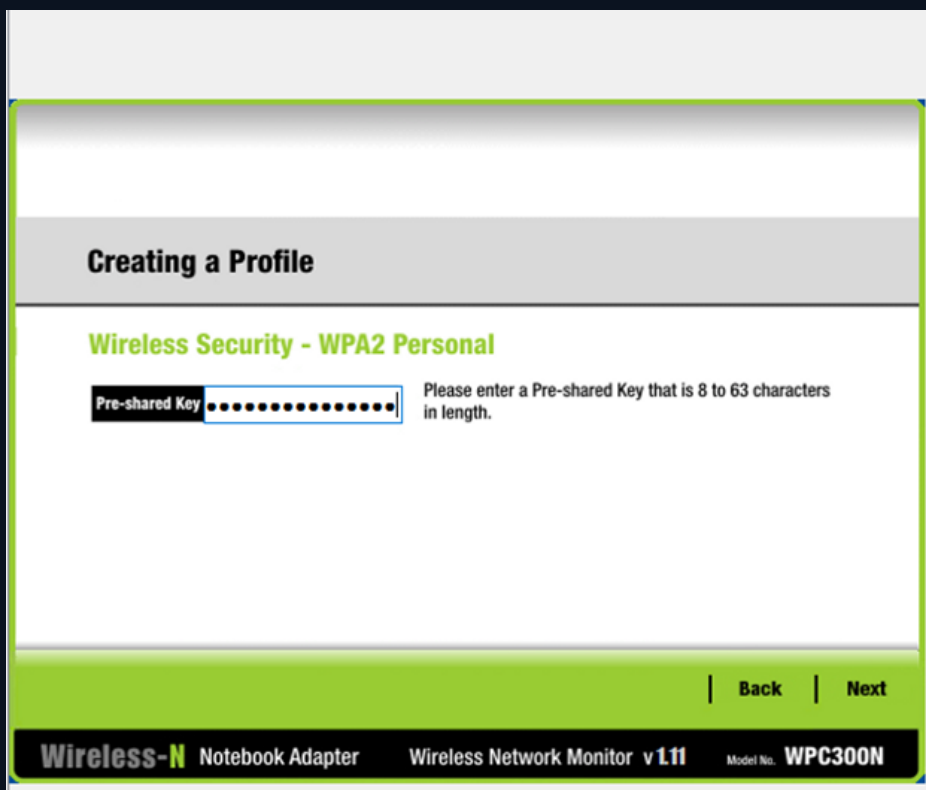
Creating a Profile

Wireless Security - WPA2 Personal

Pre-shared Key ••••••••••••••••

Please enter a Pre-shared Key that is 8 to 63 characters in length.

Back Next

Wireless-N Notebook Adapter Wireless Network Monitor v 1.11 Model No. WPC300N